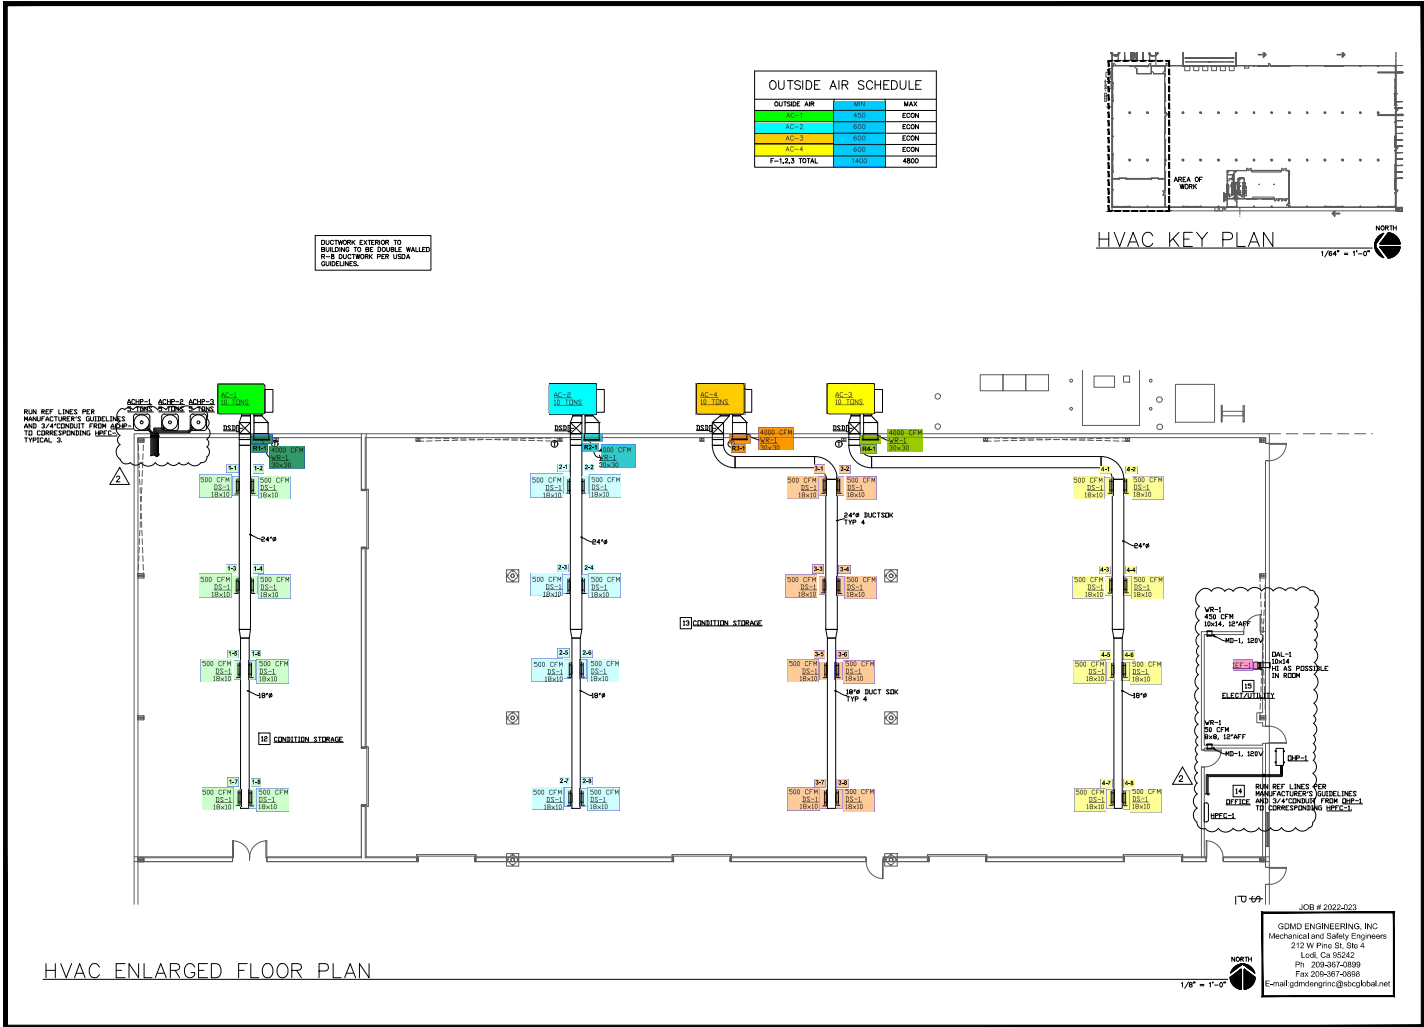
OUTSIDE AIR SCHEDULE

| OUTSIDE AIR | MIN | MAX |
|---|---|---|
| AC-1 | 450 | ECON |
| AC-2 | 600 | ECON |
| AC-3 | 600 | ECON |
| AC-4 | 600 | ECON |
| F-1,2,3 TOTAL | 1400 | 4800 |

AREA OF WORK

HVAC KEY PLAN

NORTH
1/64" = 1'-0"

DUCTWORK EXTERIOR TO BUILDING TO BE DOUBLE WALLED R-8 DUCTWORK PER USDA GUIDELINES.

RUN REF LINES PER MANUFACTURER'S GUIDELINES AND 3/4"CONDUIT FROM ACHP- TO CORRESPONDING HPFC- TYPICAL 3.

ACHP-1 3-TONS ACHP-2 3-TONS ACHP-3 3-TONS

2

AC-1 10 TONS
DSD
R1-1
4000 CFM WR-1 30x30

1-1 1-2
500 CFM DS-1 18x10
500 CFM DS-1 18x10
24"Ø
1-3 1-4
500 CFM DS-1 18x10
500 CFM DS-1 18x10
1-5 1-6
500 CFM DS-1 18x10
500 CFM DS-1 18x10
18"Ø
12 CONDITION STORAGE
1-7 1-8
500 CFM DS-1 18x10
500 CFM DS-1 18x10

AC-2 10 TONS
DSD
R2-1
4000 CFM WR-1 30x30
2-1 2-2
500 CFM DS-1 18x10
500 CFM DS-1 18x10
24"Ø
2-3 2-4
500 CFM DS-1 18x10
500 CFM DS-1 18x10
2-5 2-6
500 CFM DS-1 18x10
500 CFM DS-1 18x10
18"Ø
2-7 2-8
500 CFM DS-1 18x10
500 CFM DS-1 18x10

13 CONDITION STORAGE

AC-4 10 TONS
DSD
R3-1
4000 CFM WR-1 30x30
3-1 3-2
500 CFM DS-1 18x10
500 CFM DS-1 18x10
24"Ø DUCTSOK TYP 4
3-3 3-4
500 CFM DS-1 18x10
500 CFM DS-1 18x10
3-5 3-6
500 CFM DS-1 18x10
500 CFM DS-1 18x10
18"Ø DUCT SOK TYP 4
3-7 3-8
500 CFM DS-1 18x10
500 CFM DS-1 18x10

AC-3 10 TONS
DSD
R4-1
4000 CFM WR-1 30x30
4-1 4-2
500 CFM DS-1 18x10
500 CFM DS-1 18x10
24"Ø
4-3 4-4
500 CFM DS-1 18x10
500 CFM DS-1 18x10
4-5 4-6
500 CFM DS-1 18x10
500 CFM DS-1 18x10
18"Ø
4-7 4-8
500 CFM DS-1 18x10
500 CFM DS-1 18x10

WR-1 450 CFM 10x14, 12"AFF
MD-1, 120V
DAL-1 10x14 HI AS POSSIBLE IN ROOM
EF-1
15 ELECT/UTILITY
WR-1 50 CFM 8x8, 12"AFF
MD-1, 120V
DHP-1
2
RUN REF LINES PER MANUFACTURER'S GUIDELINES AND 3/4"CONDUIT FROM DHP-1 TO CORRESPONDING HPFC-1.
14 OFFICE
HPFC-1

JOB # 2022-023

GDMD ENGINEERING, INC
Mechanical and Safety Engineers
212 W Pine St, Ste 4
Lodi, Ca 95242
Ph 209-367-0899
Fax 209-367-0898
E-mail:gdmdenginc@sbcglobal.net

HVAC ENLARGED FLOOR PLAN

NORTH
1/8" = 1'-0"